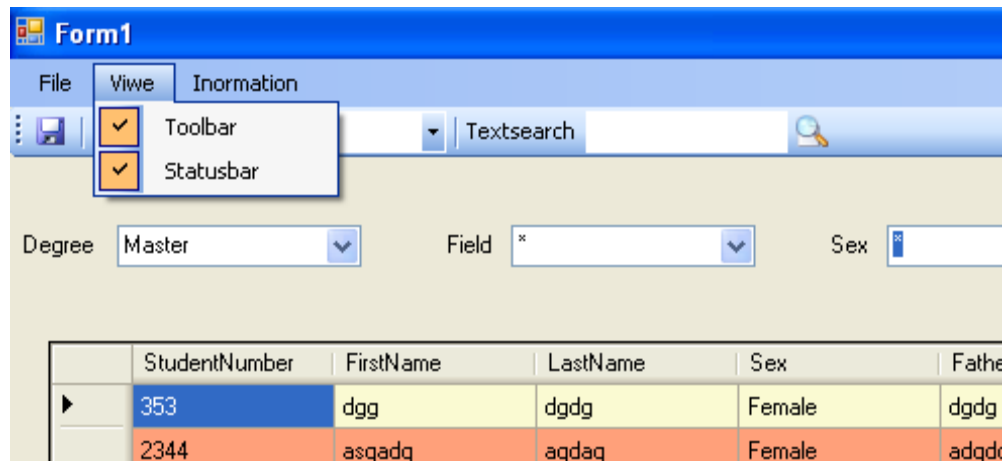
Form1

File Viwe Inormation

Toolbar
Statusbar

Textsearch

Degree Master

Field *

Sex *

| | StudentNumber | FirstName | LastName | Sex | Fathe |
|---|---|---|---|---|---|
| ▶ | 353 | dgg | dgdg | Female | dgdg |
| | 2344 | asgadg | agdag | Female | adgd |